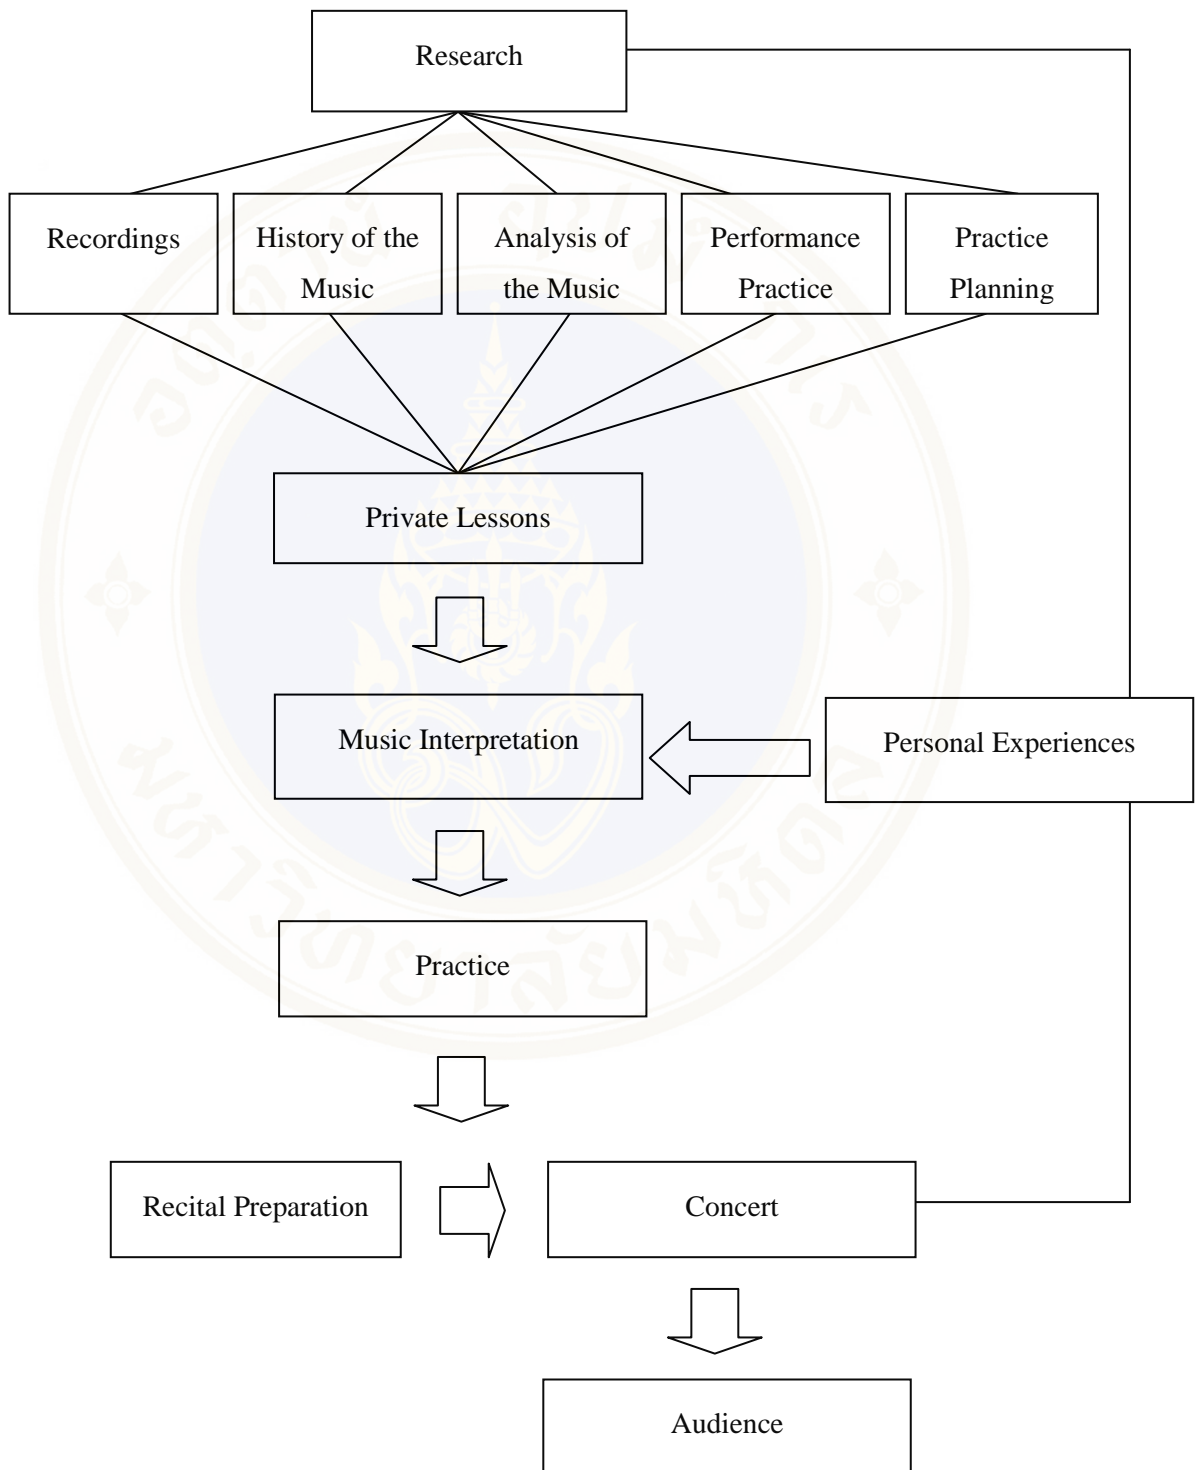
Research

Recordings

History of the Music

Analysis of the Music

Performance Practice

Practice Planning

Private Lessons

Music Interpretation

Personal Experiences

Practice

Recital Preparation

Concert

Audience